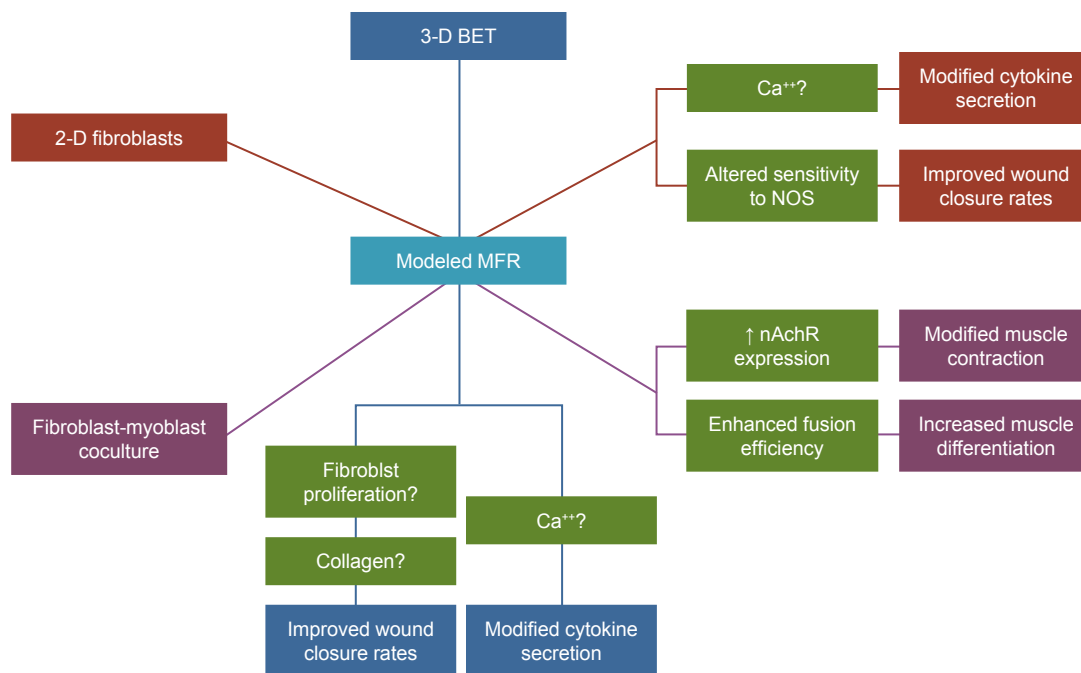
3-D BET

2-D fibroblasts

Ca$^{++}$?

Modified cytokine secretion

Altered sensitivity to NOS

Improved wound closure rates

Modeled MFR

↑ nAchR expression

Modified muscle contraction

Enhanced fusion efficiency

Increased muscle differentiation

Fibroblast-myoblast coculture

Fibroblst proliferation?

Collagen?

Ca$^{++}$?

Improved wound closure rates

Modified cytokine secretion